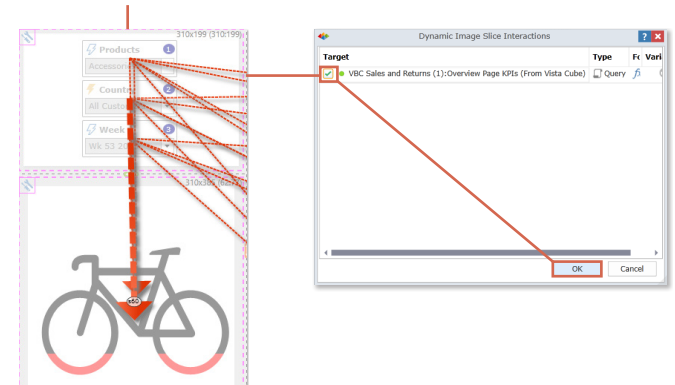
310x199 (310:199)

Products 1
Accesso

Countr 2
All Custo

Week 3
Wk 53 20

310x3

Dynamic Image Slice Interactions

| Target | Type | Fo | Vari |
|---|---|---|---|
| VBC Sales and Returns (1):Overview Page KPIs (From Vista Cube) | Query | fi | |

OK
Cancel